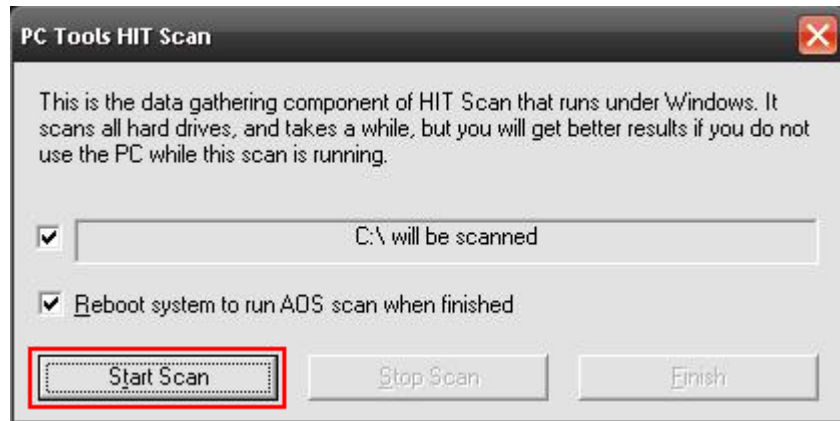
PC Tools HIT Scan

This is the data gathering component of HIT Scan that runs under Windows. It scans all hard drives, and takes a while, but you will get better results if you do not use the PC while this scan is running.

C:\ will be scanned

Reboot system to run AOS scan when finished

Start Scan

Stop Scan

Finish